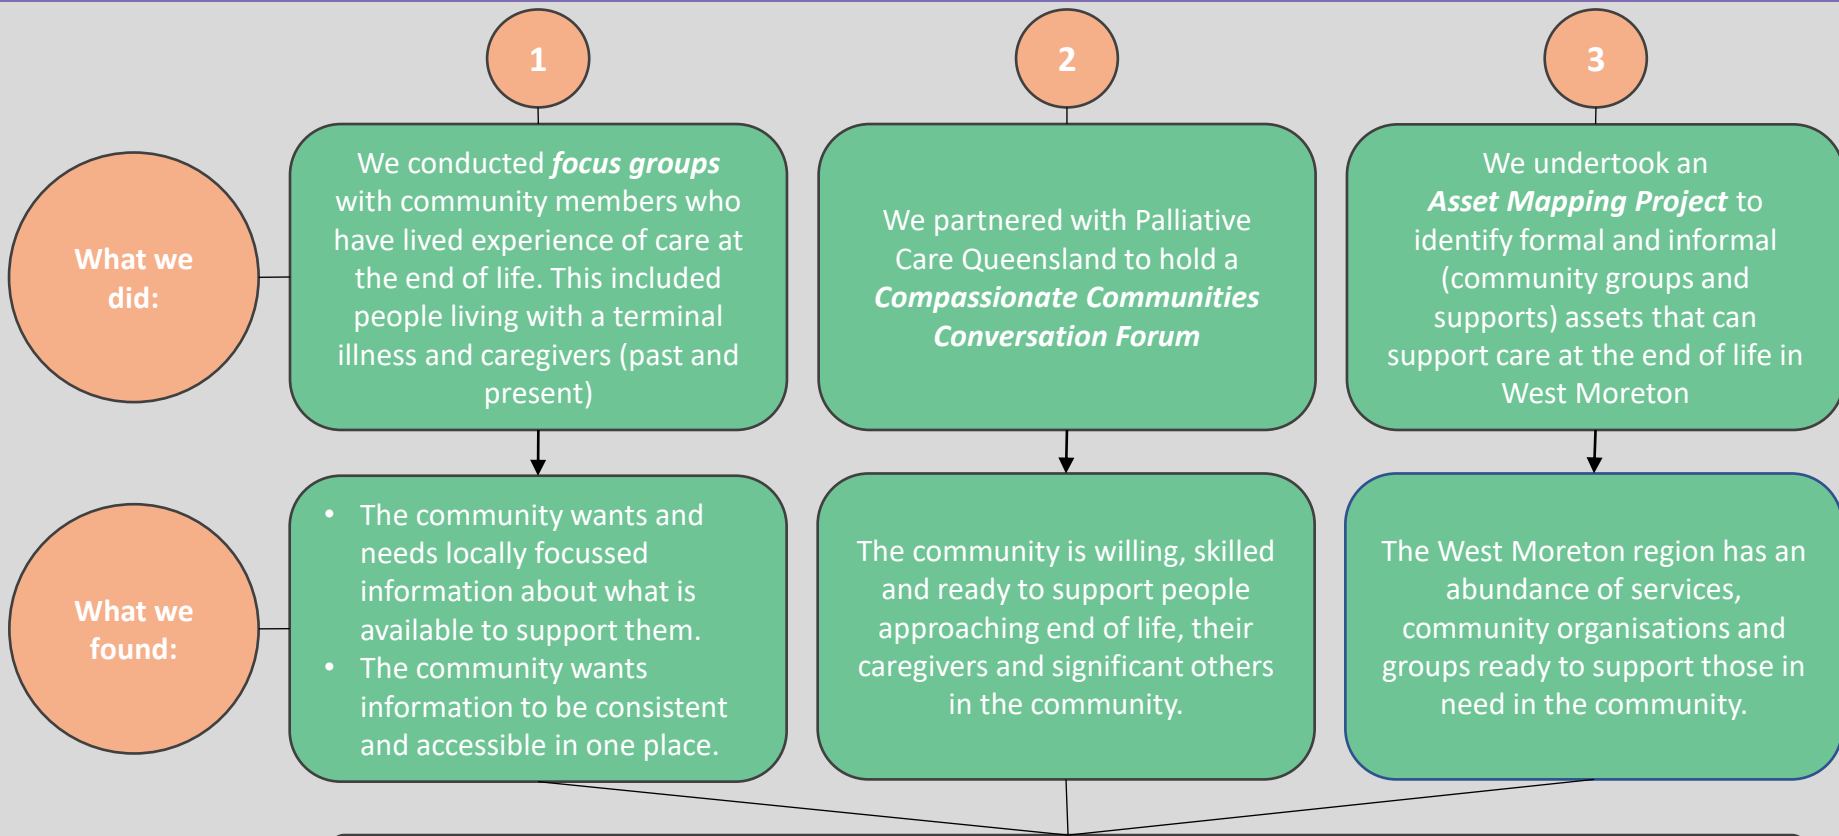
1

2

3

What we did:

We conducted ***focus groups*** with community members who have lived experience of care at the end of life. This included people living with a terminal illness and caregivers (past and present)

We partnered with Palliative Care Queensland to hold a ***Compassionate Communities Conversation Forum***

We undertook an ***Asset Mapping Project*** to identify formal and informal (community groups and supports) assets that can support care at the end of life in West Moreton

What we found:

- The community wants and needs locally focussed information about what is available to support them.
- The community wants information to be consistent and accessible in one place.

The community is willing, skilled and ready to support people approaching end of life, their caregivers and significant others in the community.

The West Moreton region has an abundance of services, community organisations and groups ready to support those in need in the community.